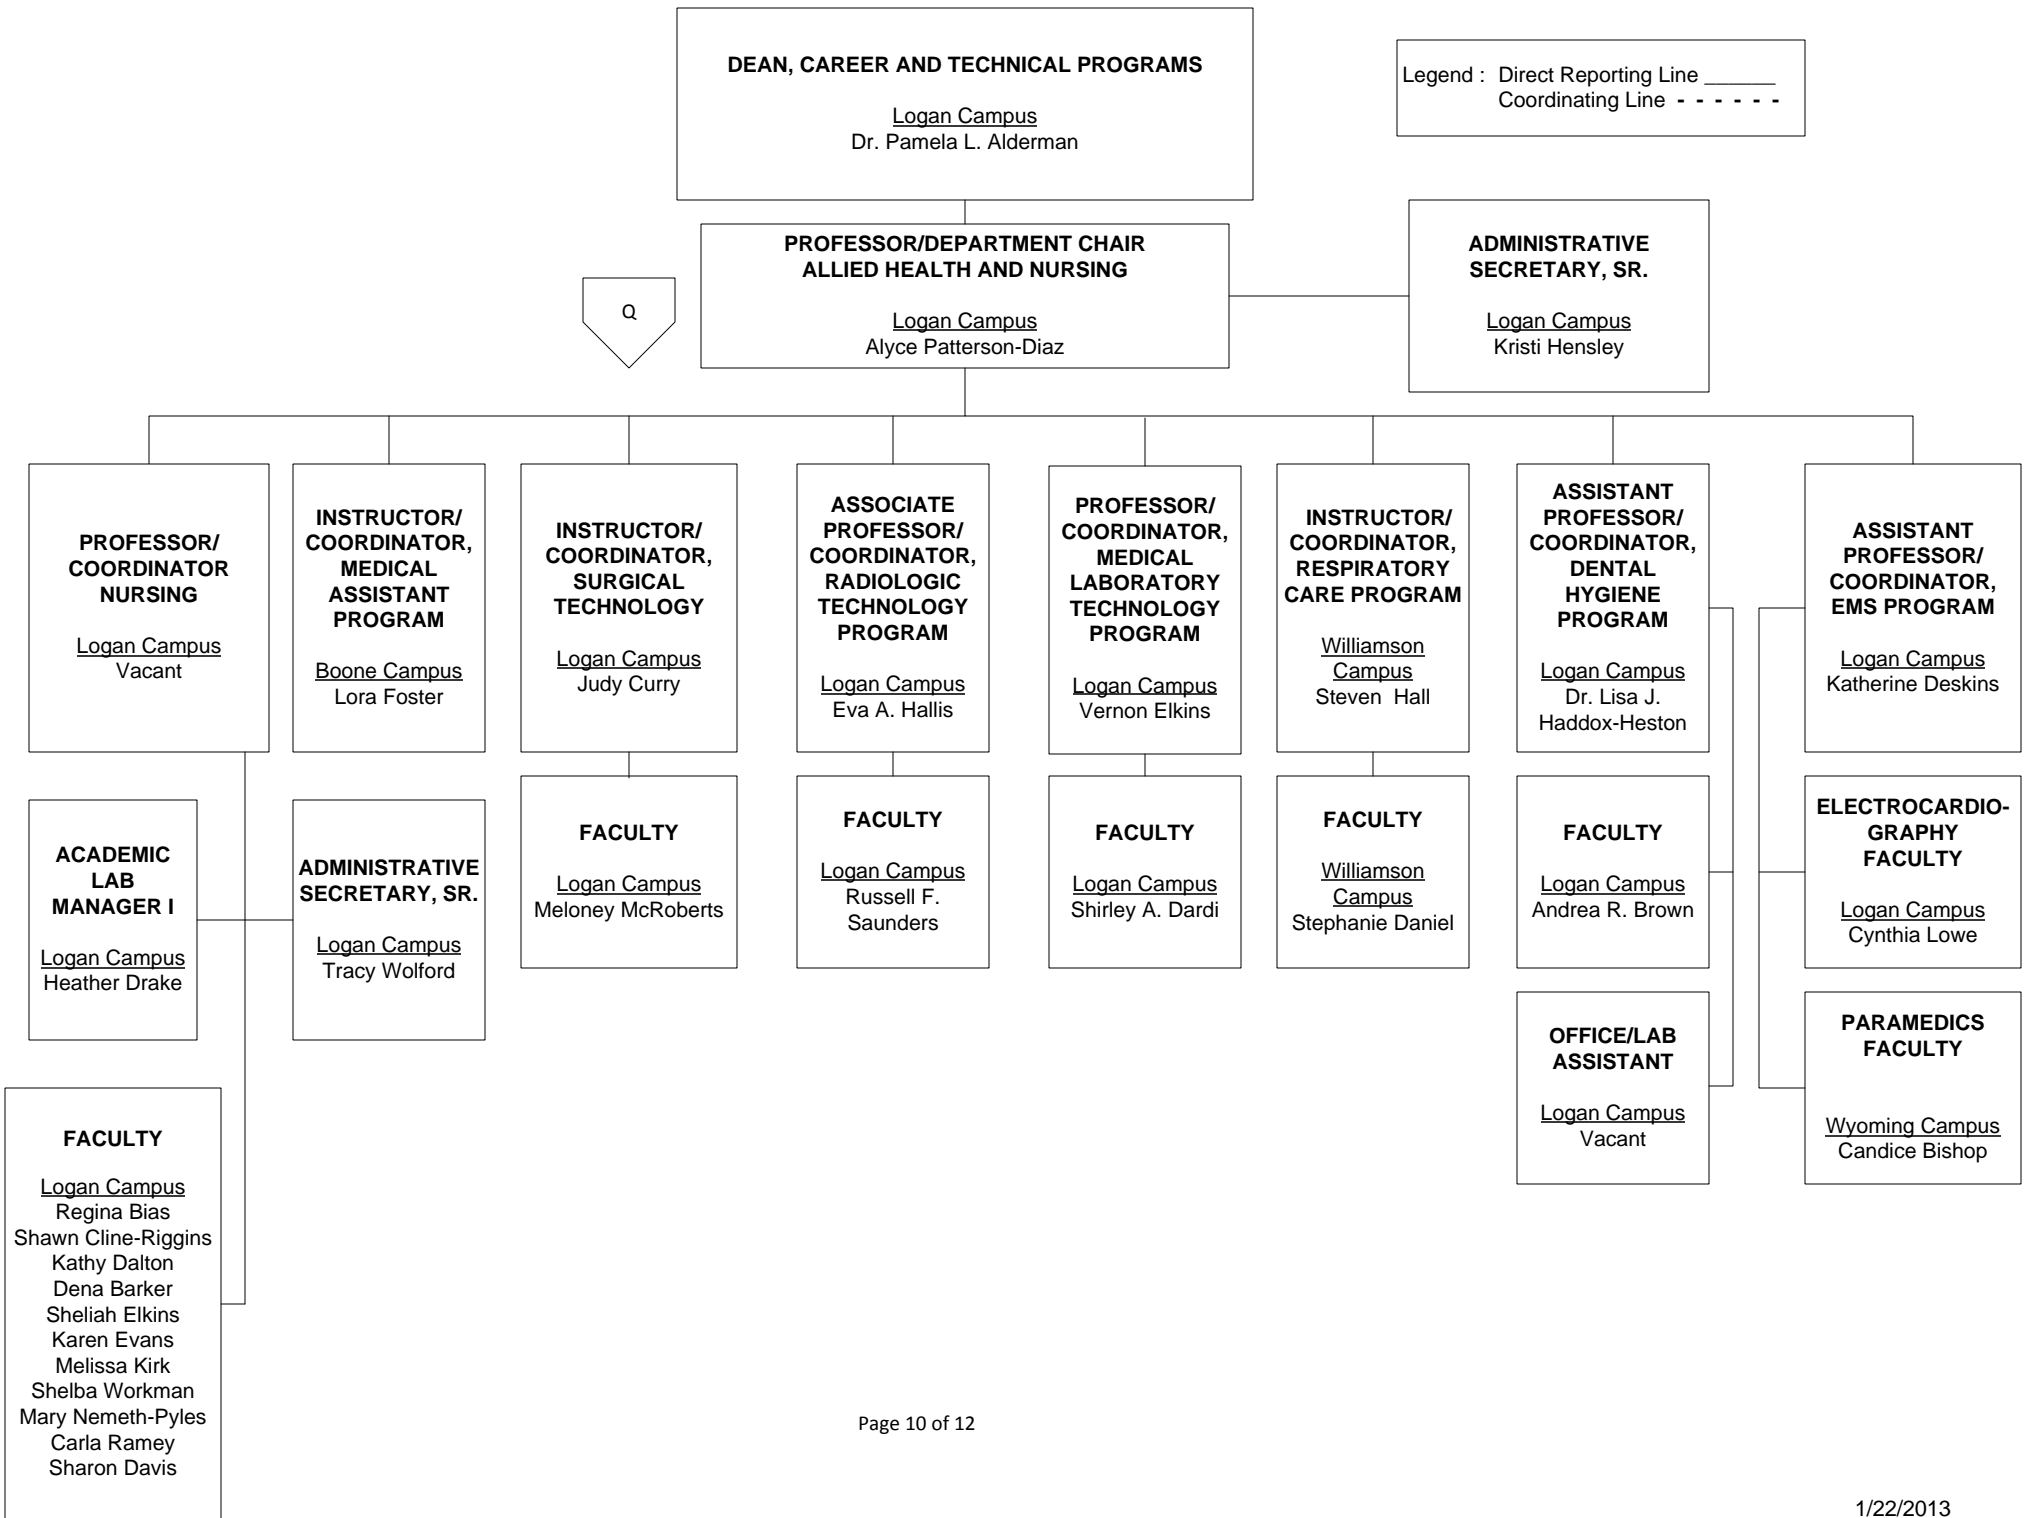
DEAN, CAREER AND TECHNICAL PROGRAMS

Logan Campus
Dr. Pamela L. Alderman

Legend : Direct Reporting Line ______
Coordinating Line - - - - - -

Q

PROFESSOR/DEPARTMENT CHAIR
ALLIED HEALTH AND NURSING

Logan Campus
Alyce Patterson-Diaz

ADMINISTRATIVE SECRETARY, SR.

Logan Campus
Kristi Hensley

PROFESSOR/ COORDINATOR NURSING

Logan Campus
Vacant

INSTRUCTOR/ COORDINATOR, MEDICAL ASSISTANT PROGRAM

Boone Campus
Lora Foster

INSTRUCTOR/ COORDINATOR, SURGICAL TECHNOLOGY

Logan Campus
Judy Curry

ASSOCIATE PROFESSOR/ COORDINATOR, RADIOLOGIC TECHNOLOGY PROGRAM

Logan Campus
Eva A. Hallis

PROFESSOR/ COORDINATOR, MEDICAL LABORATORY TECHNOLOGY PROGRAM

Logan Campus
Vernon Elkins

INSTRUCTOR/ COORDINATOR, RESPIRATORY CARE PROGRAM

Williamson Campus
Steven Hall

ASSISTANT PROFESSOR/ COORDINATOR, DENTAL HYGIENE PROGRAM

Logan Campus
Dr. Lisa J. Haddox-Heston

ASSISTANT PROFESSOR/ COORDINATOR, EMS PROGRAM

Logan Campus
Katherine Deskins

ACADEMIC LAB MANAGER I

Logan Campus
Heather Drake

ADMINISTRATIVE SECRETARY, SR.

Logan Campus
Tracy Wolford

FACULTY

Logan Campus
Meloney McRoberts

FACULTY

Logan Campus
Russell F. Saunders

FACULTY

Logan Campus
Shirley A. Dardi

FACULTY

Williamson Campus
Stephanie Daniel

FACULTY

Logan Campus
Andrea R. Brown

ELECTROCARDIOGRAPHY FACULTY

Logan Campus
Cynthia Lowe

OFFICE/LAB ASSISTANT

Logan Campus
Vacant

PARAMEDICS FACULTY

Wyoming Campus
Candice Bishop

FACULTY

Logan Campus
Regina Bias
Shawn Cline-Riggins
Kathy Dalton
Dena Barker
Sheliah Elkins
Karen Evans
Melissa Kirk
Shelba Workman
Mary Nemeth-Pyles
Carla Ramey
Sharon Davis

Page 10 of 12

1/22/2013